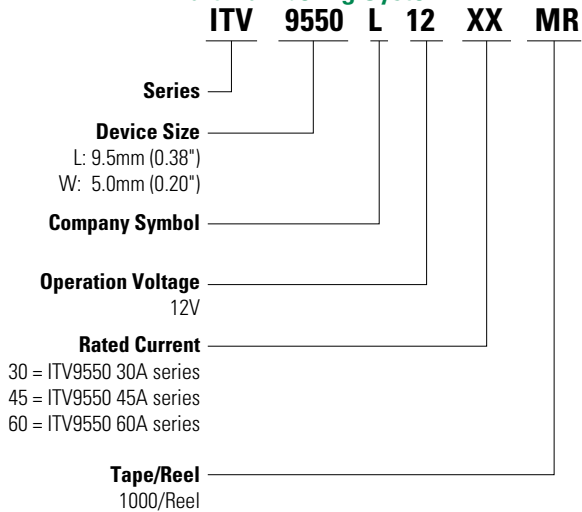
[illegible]

ITV 9550 L 12 XX MR

Series

Device Size
L: 9.5mm (0.38")
W: 5.0mm (0.20")

Company Symbol

Operation Voltage
12V

Rated Current
30 = ITV9550 30A series
45 = ITV9550 45A series
60 = ITV9550 60A series

Tape/Reel
1000/Reel